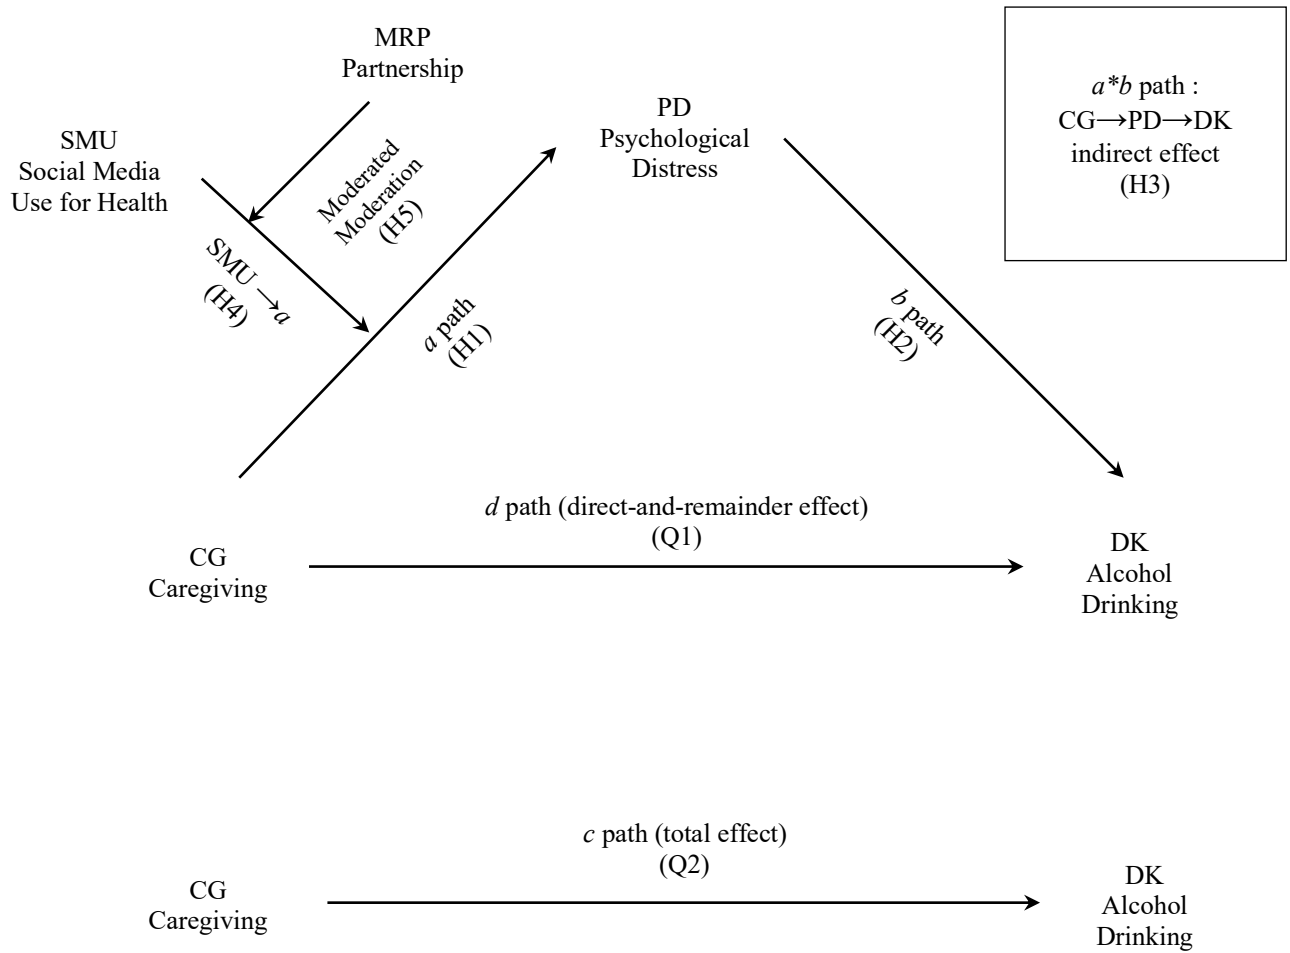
MRP
Partnership

SMU
Social Media
Use for Health

Moderated
Moderation
(H5)

SMU →a
(H4)

PD
Psychological
Distress

a*b path :
CG→PD→DK
indirect effect
(H3)

a path
(H1)

b path
(H2)

d path (direct-and-remainder effect)
(Q1)

CG
Caregiving

DK
Alcohol
Drinking

c path (total effect)
(Q2)

CG
Caregiving

DK
Alcohol
Drinking